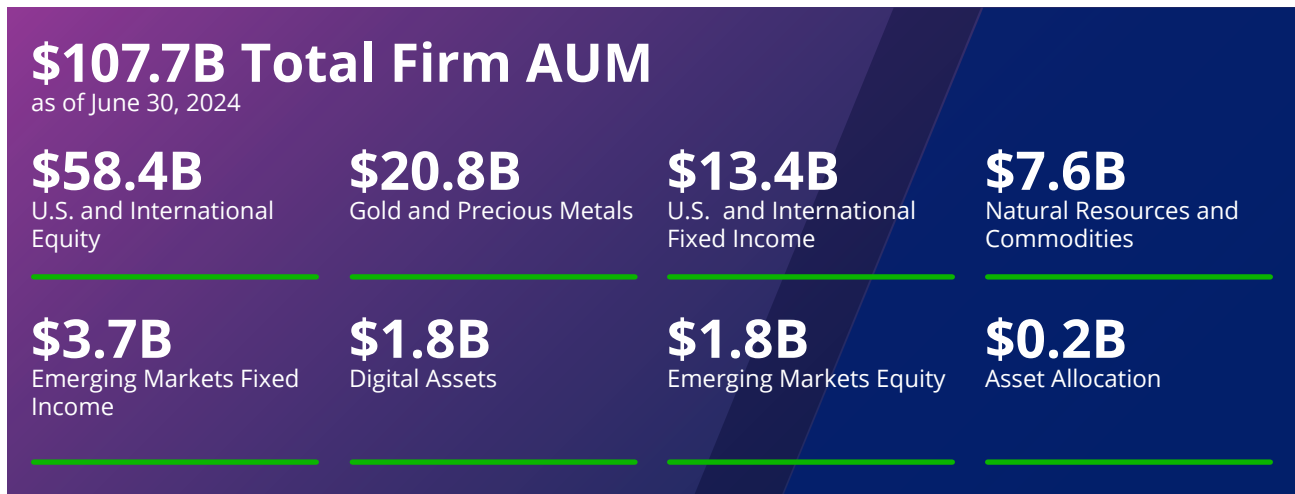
$107.7B Total Firm AUM
as of June 30, 2024

$58.4B
U.S. and International Equity

$20.8B
Gold and Precious Metals

$13.4B
U.S. and International Fixed Income

$7.6B
Natural Resources and Commodities

$3.7B
Emerging Markets Fixed Income

$1.8B
Digital Assets

$1.8B
Emerging Markets Equity

$0.2B
Asset Allocation